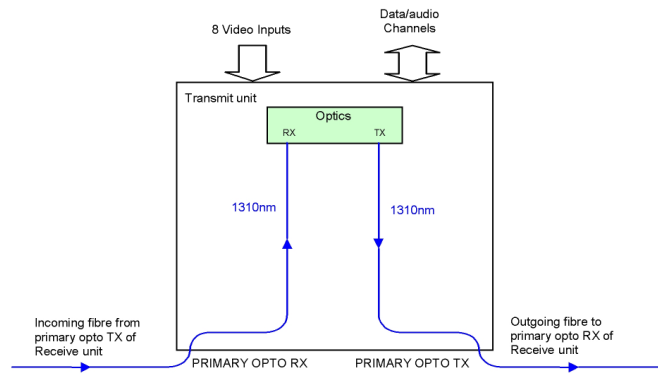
8 Video Inputs

Data/audio Channels

Transmit unit

Optics

RX

TX

1310nm

1310nm

Incoming fibre from primary opto TX of Receive unit

PRIMARY OPTO RX

PRIMARY OPTO TX

Outgoing fibre to primary opto RX of Receive unit